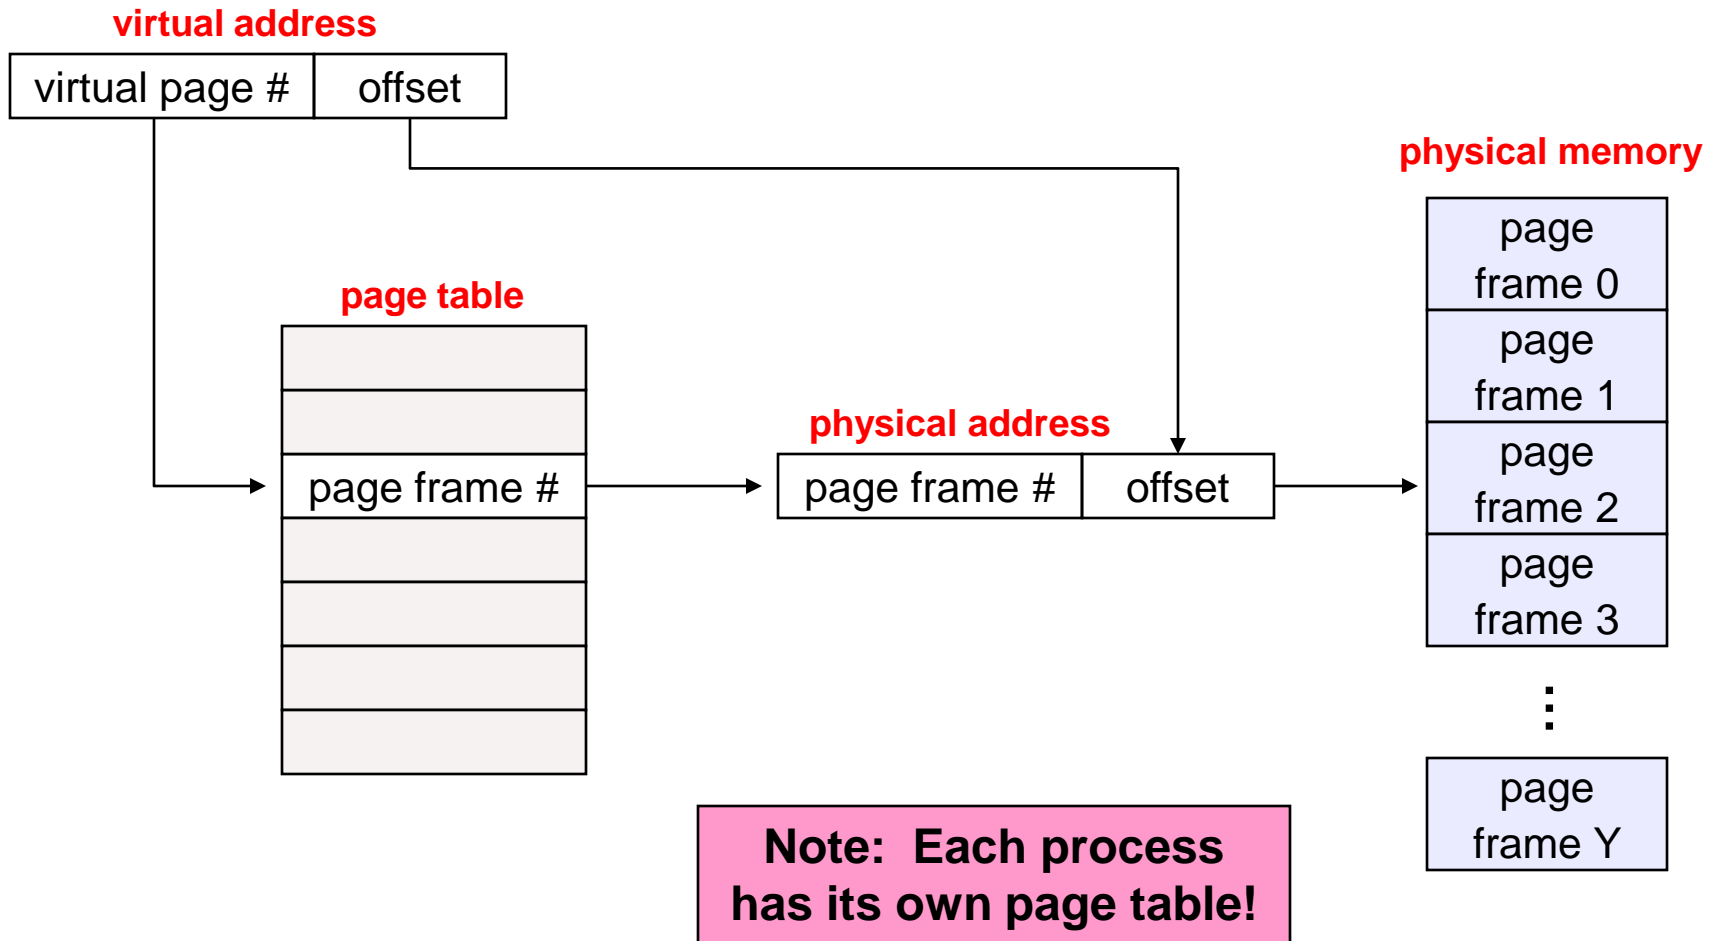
virtual address

| virtual page # | offset |
|---|---|

physical memory

page table

| page frame # |

physical address

| page frame # | offset |
|---|---|

page frame 0

page frame 1

page frame 2

page frame 3

⋮

page frame Y

Note: Each process has its own page table!